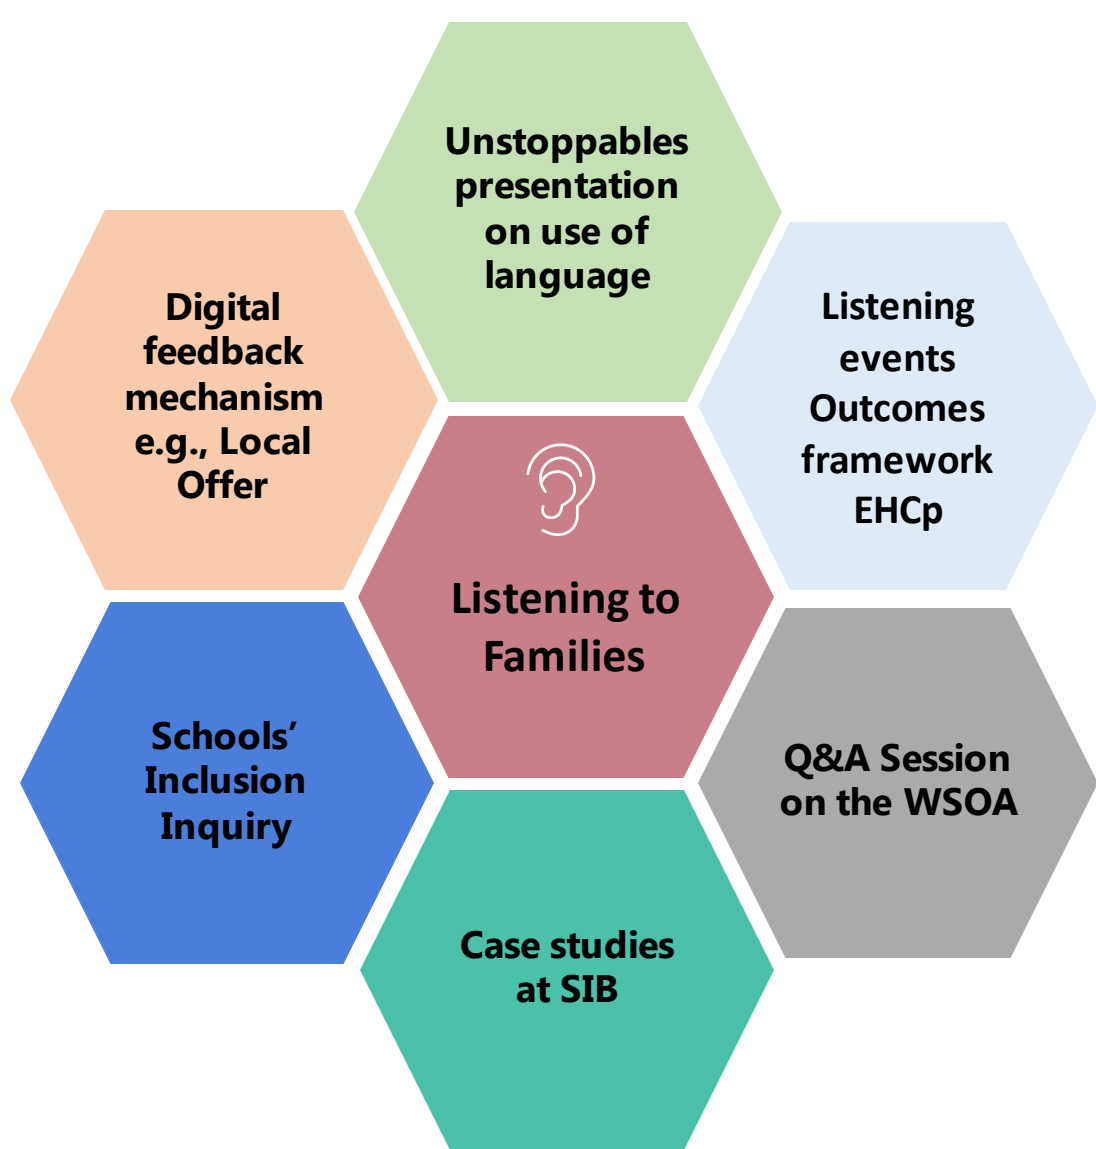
Unstoppables presentation on use of language

Digital feedback mechanism e.g., Local Offer

Listening events Outcomes framework EHCp

Listening to Families

Schools' Inclusion Inquiry

Q&A Session on the WSOA

Case studies at SIB